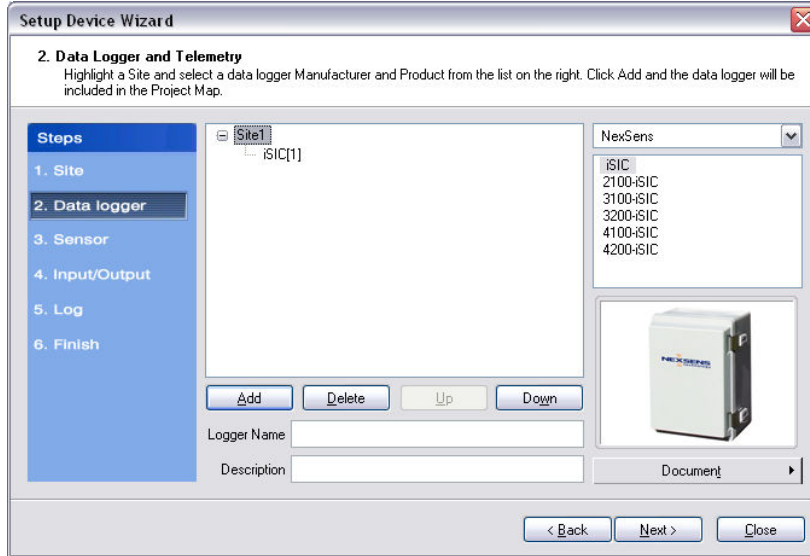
Setup Device Wizard

2. Data Logger and Telemetry
Highlight a Site and select a data logger Manufacturer and Product from the list on the right. Click Add and the data logger will be included in the Project Map.

Steps
1. Site
2. Data logger
3. Sensor
4. Input/Output
5. Log
6. Finish

Site1
iSIC[1]

NexSens

iSIC
2100-iSIC
3100-iSIC
3200-iSIC
4100-iSIC
4200-iSIC

NEXSENS

Add
Delete
Up
Down

Logger Name
Description

Document

< Back
Next >
Close